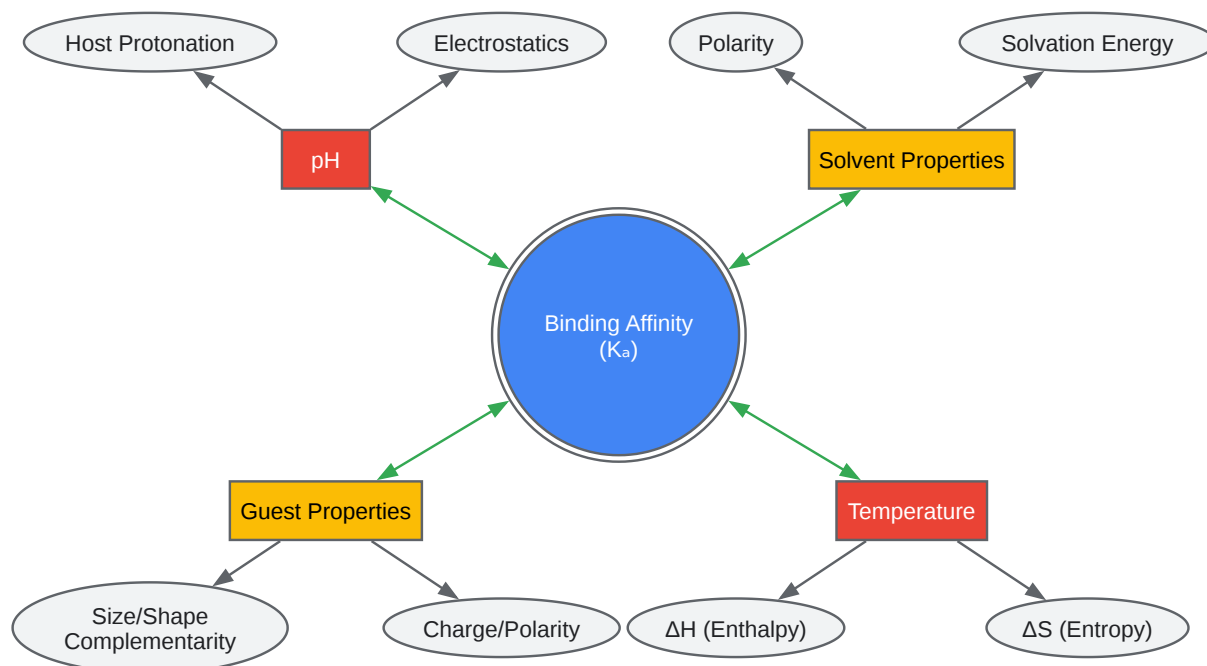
Host Protonation

Electrostatics

pH

Polarity

Solvation Energy

Solvent Properties

Binding Affinity
($K_a$)

Guest Properties

Temperature

Size/Shape Complementarity

Charge/Polarity

ΔH (Enthalpy)

ΔS (Entropy)